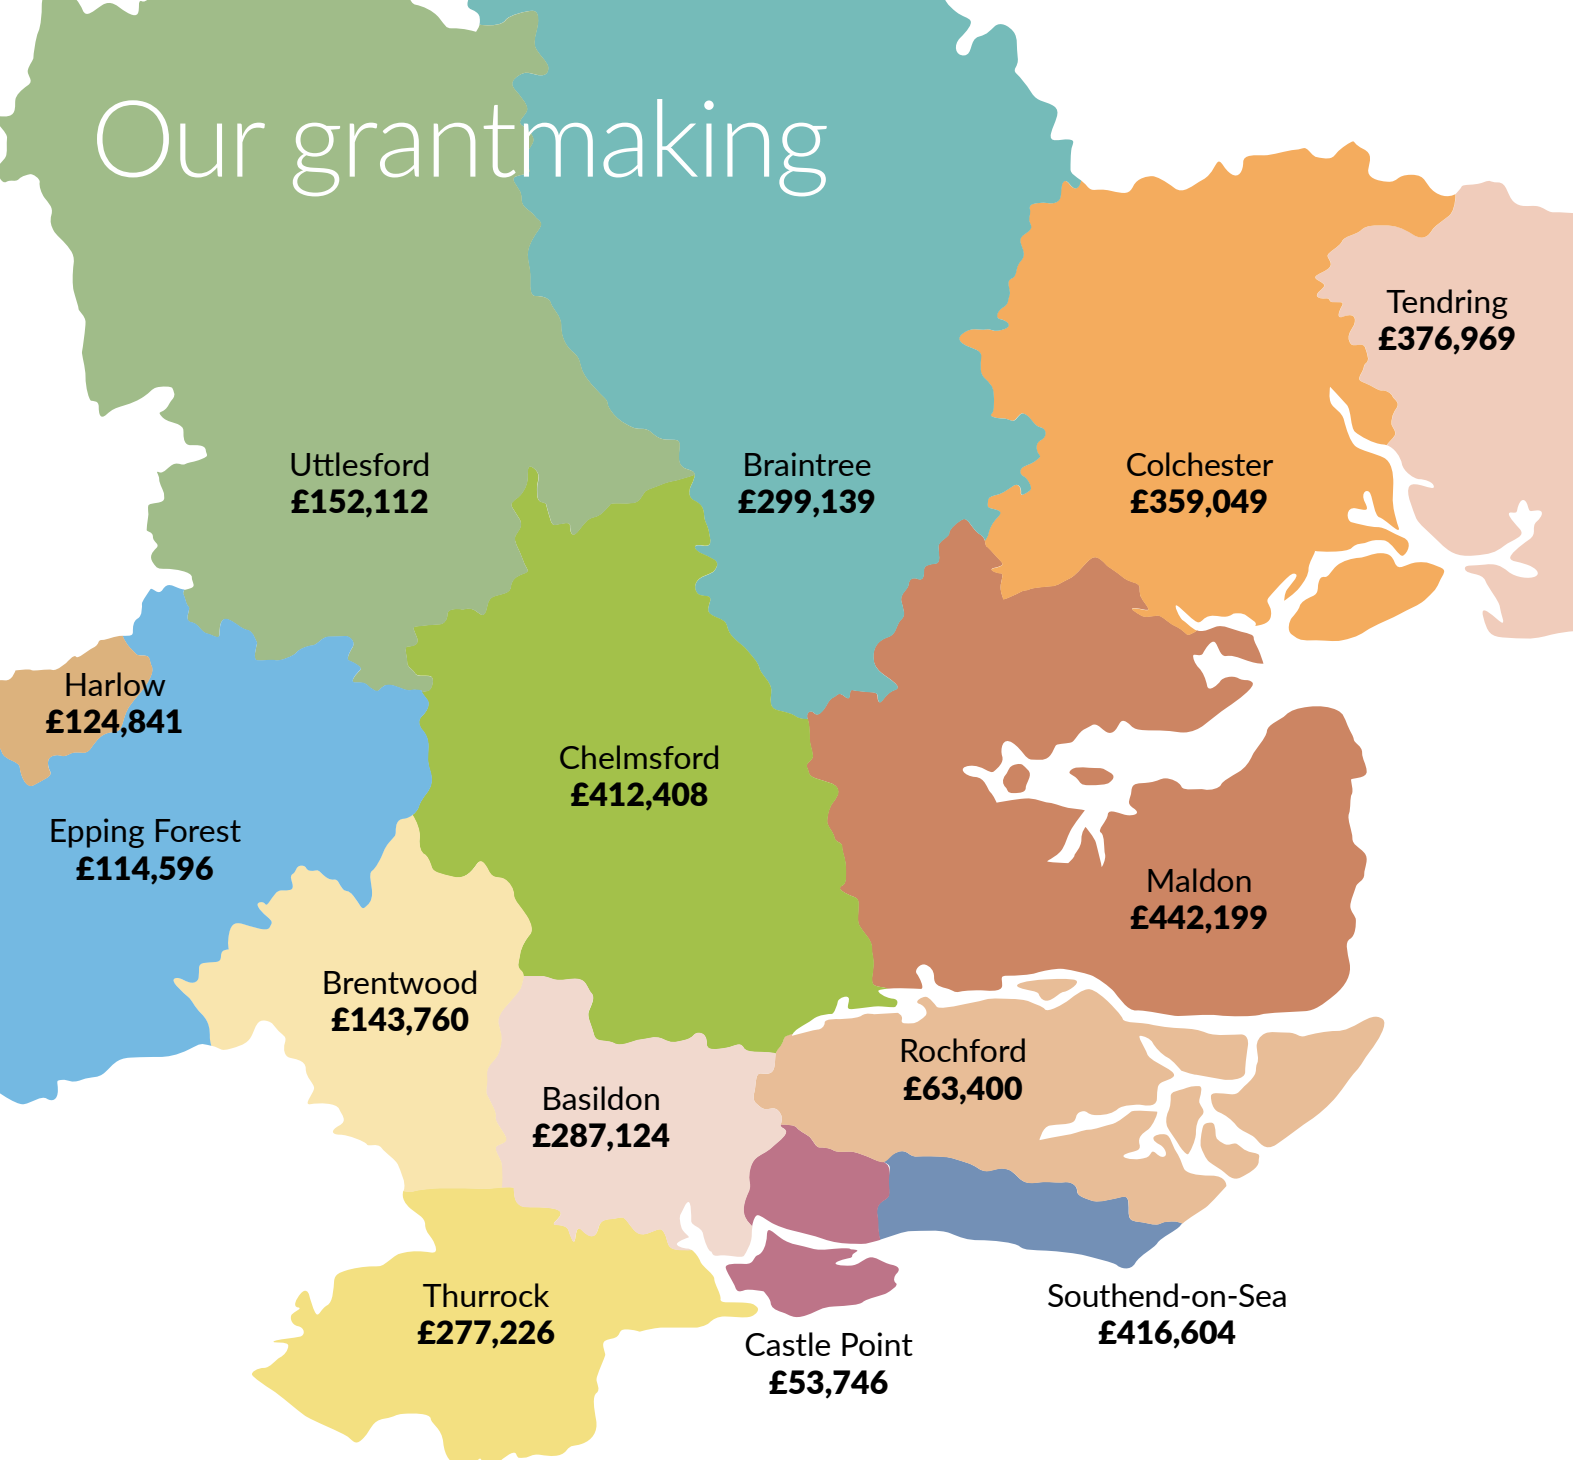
Our grantmaking

Tendring
£376,969

Uttlesford
£152,112

Braintree
£299,139

Colchester
£359,049

Harlow
£124,841

Chelmsford
£412,408

Epping Forest
£114,596

Maldon
£442,199

Brentwood
£143,760

Rochford
£63,400

Basildon
£287,124

Thurrock
£277,226

Southend-on-Sea
£416,604

Castle Point
£53,746